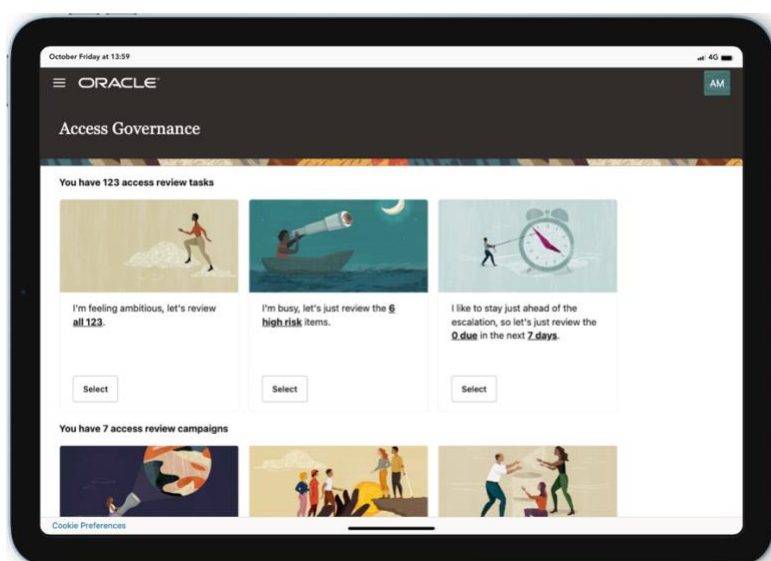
October Friday at 13:59

4G

ORACLE

AM

Access Governance

You have 123 access review tasks

I'm feeling ambitious, let's review **all 123**.

Select

I'm busy, let's just review the **6 high risk** items.

Select

I like to stay just ahead of the escalation, so let's just review the **0 due** in the next **7 days**.

Select

You have 7 access review campaigns

Cookie Preferences